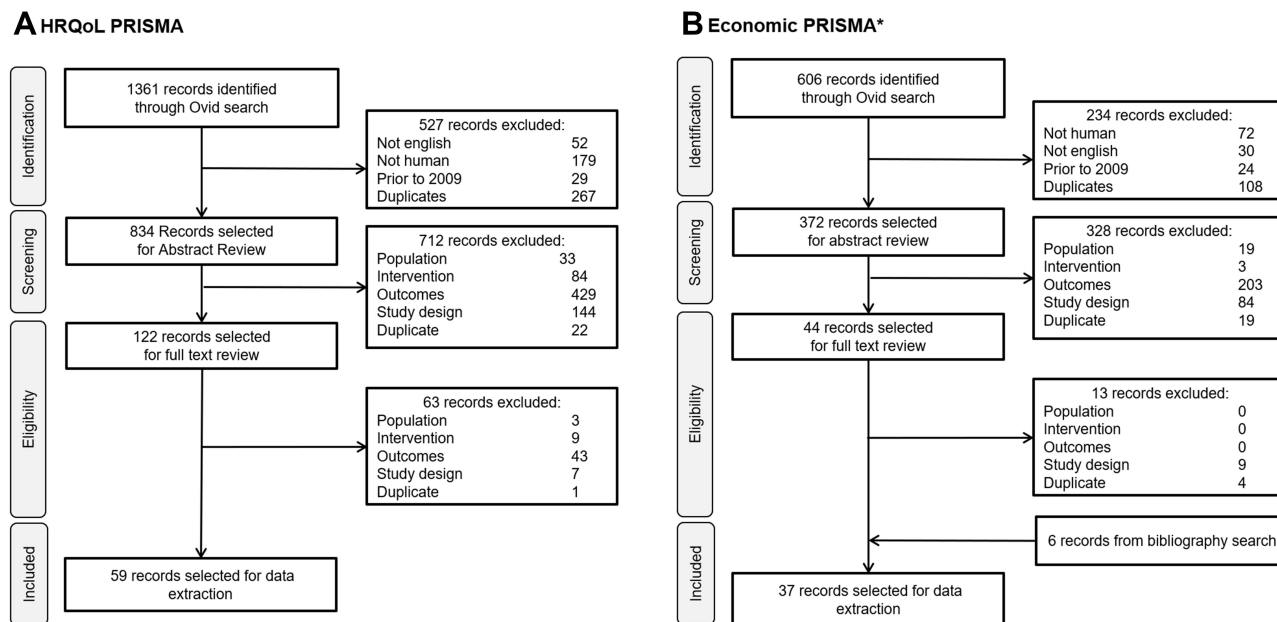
A HRQoL PRISMA

Identification

Screening

Eligibility

Included

1361 records identified through Ovid search

527 records excluded:

| | |
|---|---|
| Not english | 52 |
| Not human | 179 |
| Prior to 2009 | 29 |
| Duplicates | 267 |

834 Records selected for Abstract Review

712 records excluded:

| | |
|---|---|
| Population | 33 |
| Intervention | 84 |
| Outcomes | 429 |
| Study design | 144 |
| Duplicate | 22 |

122 records selected for full text review

63 records excluded:

| | |
|---|---|
| Population | 3 |
| Intervention | 9 |
| Outcomes | 43 |
| Study design | 7 |
| Duplicate | 1 |

59 records selected for data extraction

B Economic PRISMA*

Identification

Screening

Eligibility

Included

606 records identified through Ovid search

234 records excluded:

| | |
|---|---|
| Not human | 72 |
| Not english | 30 |
| Prior to 2009 | 24 |
| Duplicates | 108 |

372 records selected for abstract review

328 records excluded:

| | |
|---|---|
| Population | 19 |
| Intervention | 3 |
| Outcomes | 203 |
| Study design | 84 |
| Duplicate | 19 |

44 records selected for full text review

13 records excluded:

| | |
|---|---|
| Population | 0 |
| Intervention | 0 |
| Outcomes | 0 |
| Study design | 9 |
| Duplicate | 4 |

6 records from bibliography search

37 records selected for data extraction